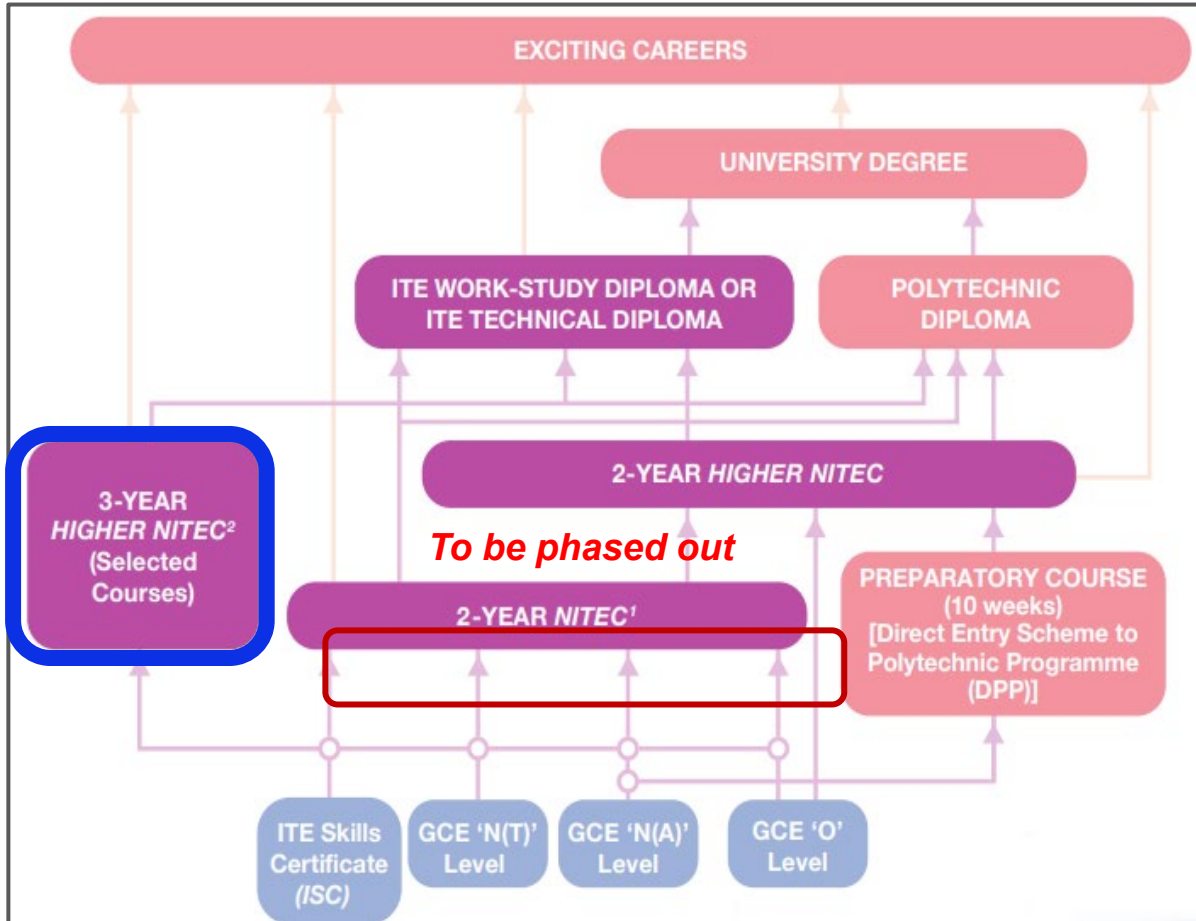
EXCITING CAREERS

UNIVERSITY DEGREE

ITE WORK-STUDY DIPLOMA OR ITE TECHNICAL DIPLOMA

POLYTECHNIC DIPLOMA

2-YEAR HIGHER NITEC

3-YEAR HIGHER NITEC$^2$ (Selected Courses)

To be phased out

2-YEAR NITEC$^1$

PREPARATORY COURSE (10 weeks) [Direct Entry Scheme to Polytechnic Programme (DPP)]

ITE Skills Certificate (ISC)

GCE 'N(T)' Level

GCE 'N(A)' Level

GCE 'O' Level